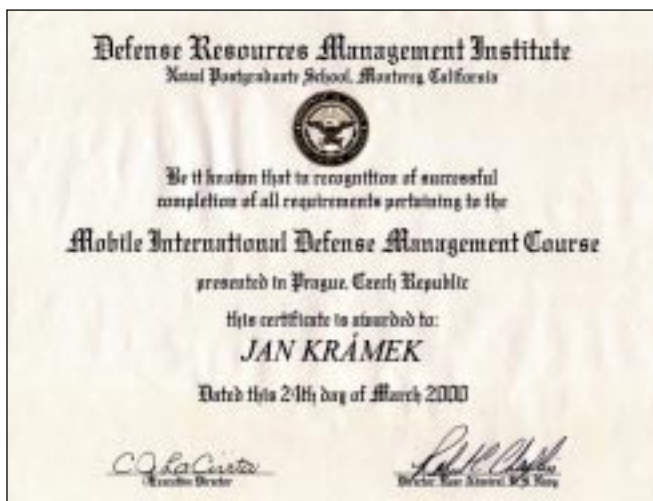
Defense Resources Management Institute
Naval Postgraduate School, Monterey California

Be it known that in recognition of successful completion of all requirements pertaining to the

Mobile International Defense Management Course

presented in Prague, Czech Republic

this certificate is awarded to:

JAN KRÁMEK

Dated this 24th day of March 2000

C.J. LaCunta
Executive Director

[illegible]
Director, Rear Admiral, U.S. Navy